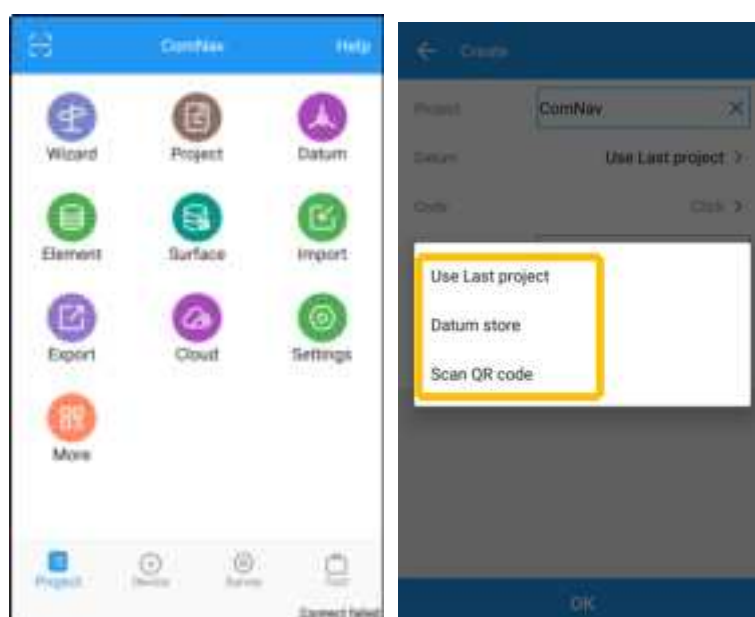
ComNav Help

Wizard
Project
Datum
Element
Surface
Import
Export
Cloud
Settings
More

Project
Device
Survey
Tool
Connect failed

Create

Project ComNav
Datum Use Last project >
Code Click >

Use Last project
Datum store
Scan QR code

OK